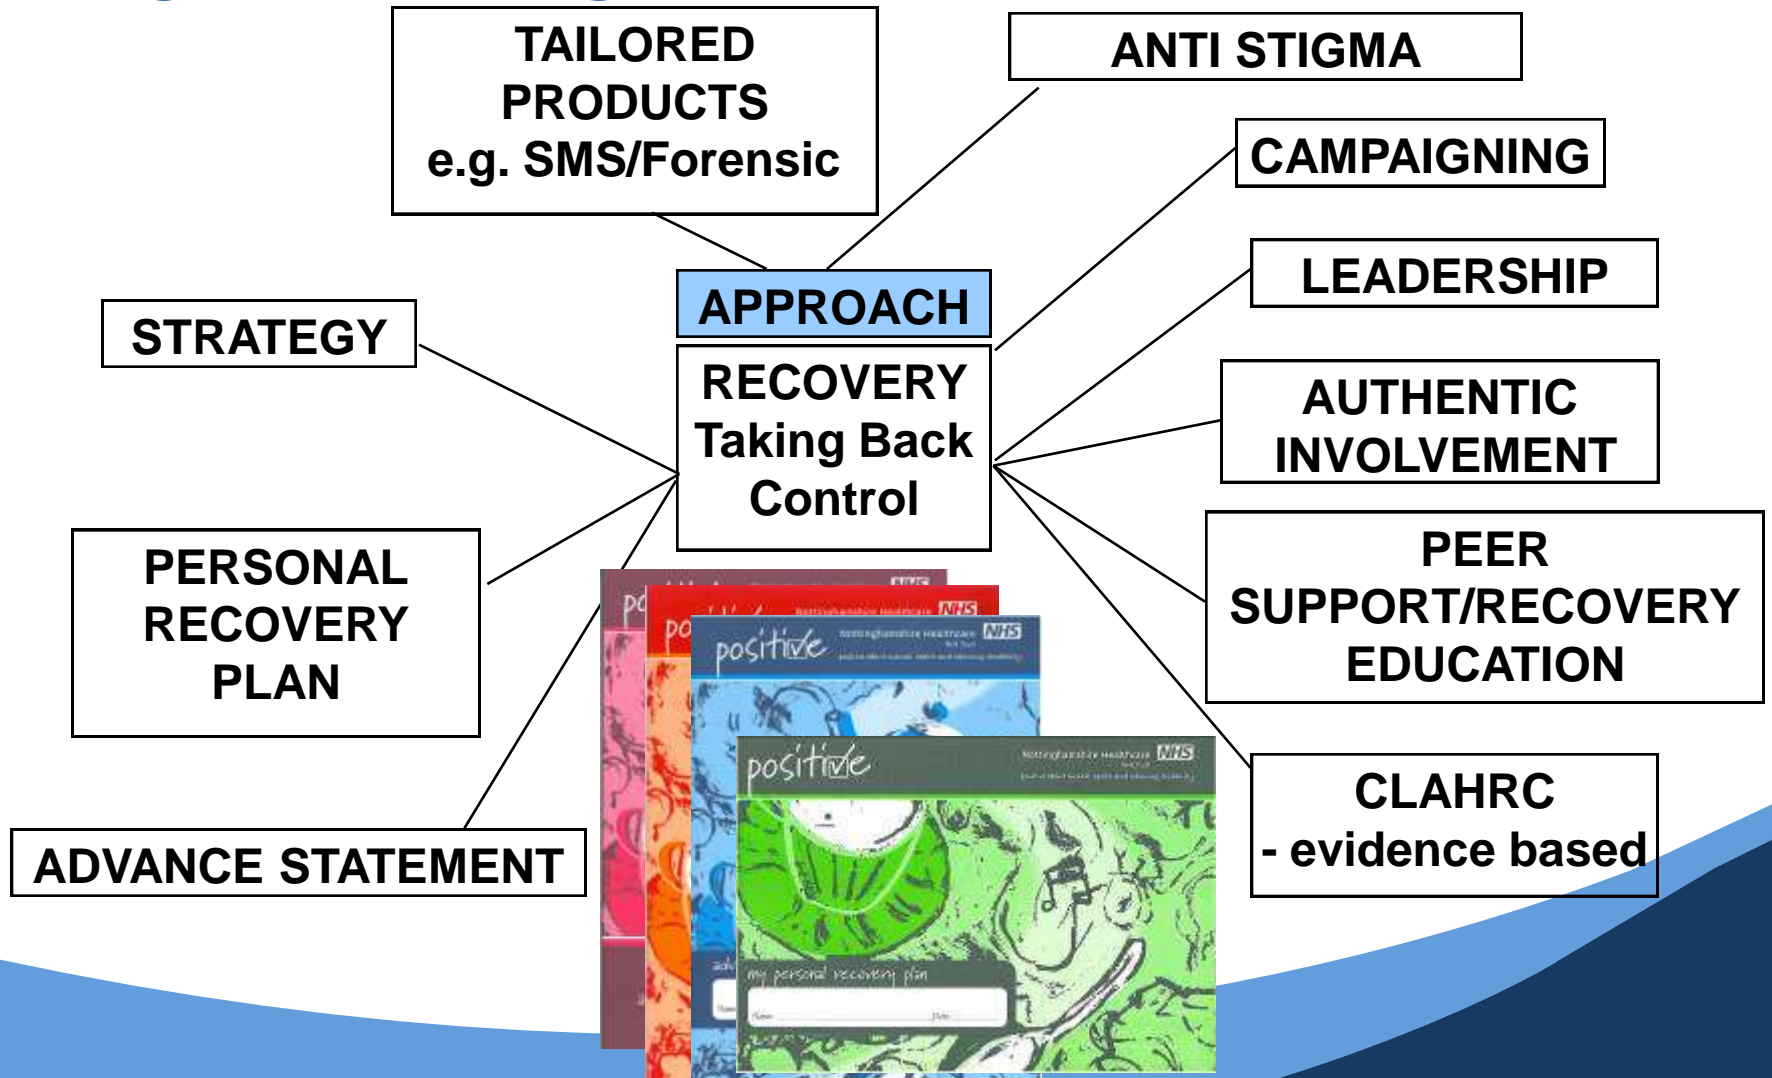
TAILORED PRODUCTS e.g. SMS/Forensic

ANTI STIGMA

CAMPAIGNING

LEADERSHIP

STRATEGY

APPROACH

RECOVERY Taking Back Control

AUTHENTIC INVOLVEMENT

PERSONAL RECOVERY PLAN

PEER SUPPORT/RECOVERY EDUCATION

positive

Nottinghamshire Healthcare NHS

positive

Nottinghamshire Healthcare NHS

my personal recovery plan

CLAHRC - evidence based

ADVANCE STATEMENT